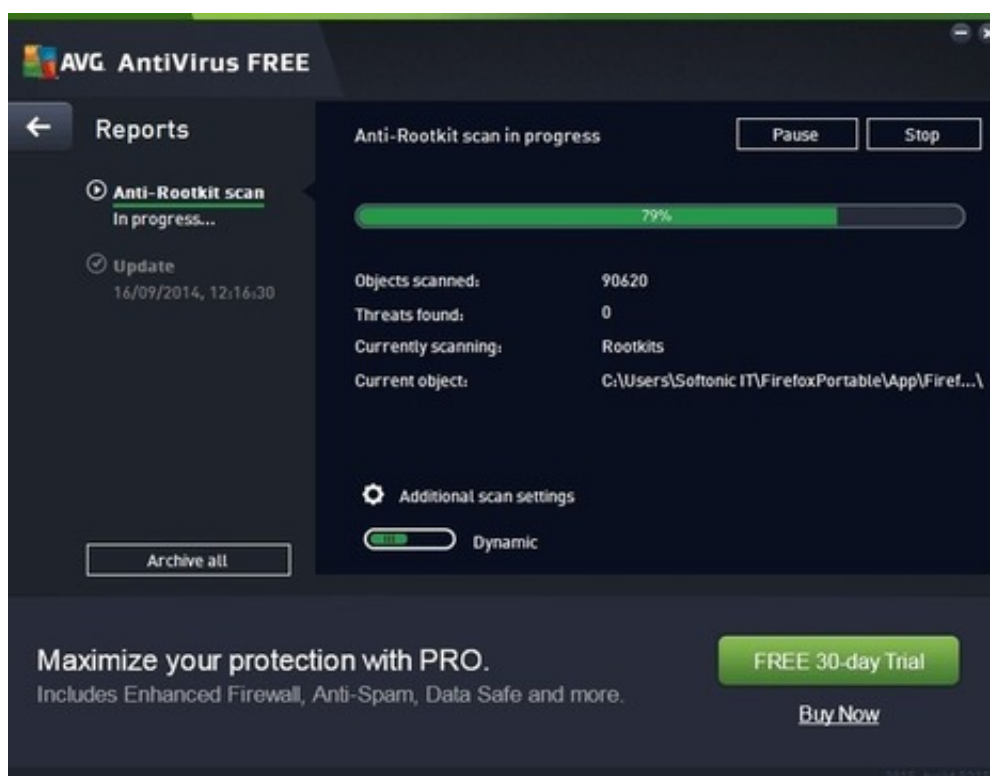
AVG AntiVirus FREE

Reports

Anti-Rootkit scan
In progress...

Update
16/09/2014, 12:16:30

Archive all

Anti-Rootkit scan in progress

Pause

Stop

79%

Objects scanned: 90620
Threats found: 0
Currently scanning: Rootkits
Current object: C:\Users\Softonic IT\FirefoxPortable\App\Firef...\

Additional scan settings

Dynamic

Maximize your protection with PRO.
Includes Enhanced Firewall, Anti-Spam, Data Safe and more.

FREE 30-day Trial

Buy Now